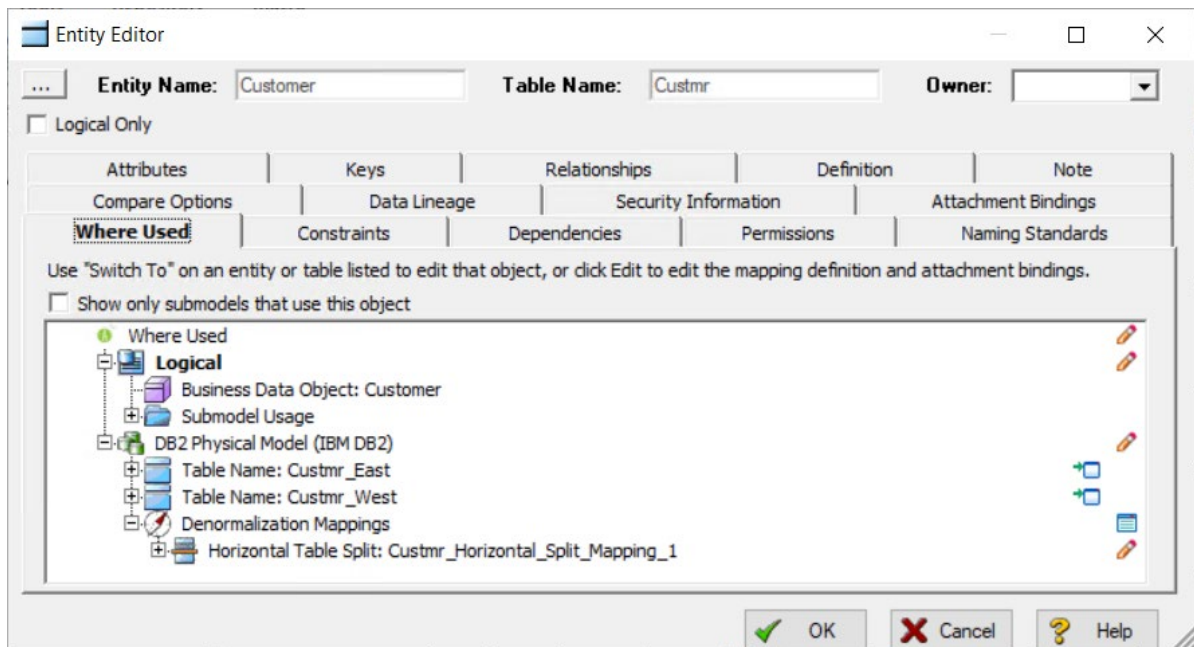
Entity Editor

...

Entity Name: Customer

Table Name: Custmr

Owner:

Logical Only

| Attributes | Keys | Relationships | Definition | Note |
|---|---|---|---|---|
| Compare Options | Data Lineage | Security Information | Attachment Bindings | |
| Where Used | Constraints | Dependencies | Permissions | Naming Standards |

Use "Switch To" on an entity or table listed to edit that object, or click Edit to edit the mapping definition and attachment bindings.

Show only submodels that use this object

Where Used
Logical
Business Data Object: Customer
Submodel Usage
DB2 Physical Model (IBM DB2)
Table Name: Custmr_East
Table Name: Custmr_West
Denormalization Mappings
Horizontal Table Split: Custmr_Horizontal_Split_Mapping_1

OK

Cancel

Help